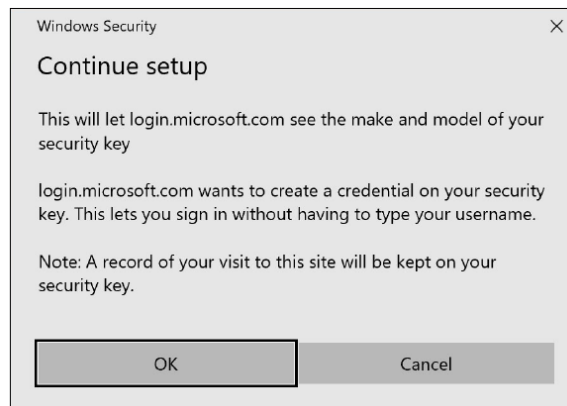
Windows Security

×

Continue setup

This will let login.microsoft.com see the make and model of your security key

login.microsoft.com wants to create a credential on your security key. This lets you sign in without having to type your username.

Note: A record of your visit to this site will be kept on your security key.

OK

Cancel